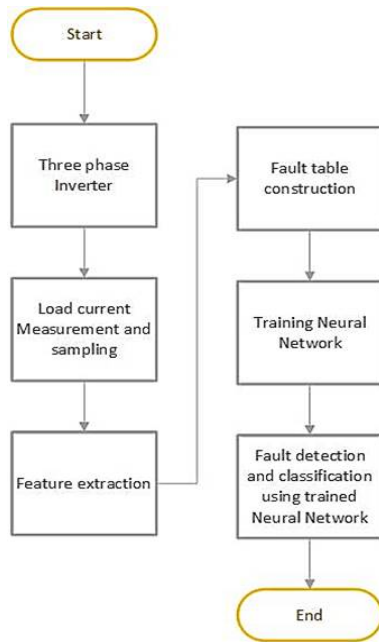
Start

Three phase Inverter

Load current Measurement and sampling

Feature extraction

Fault table construction

Training Neural Network

Fault detection and classification using trained Neural Network

End